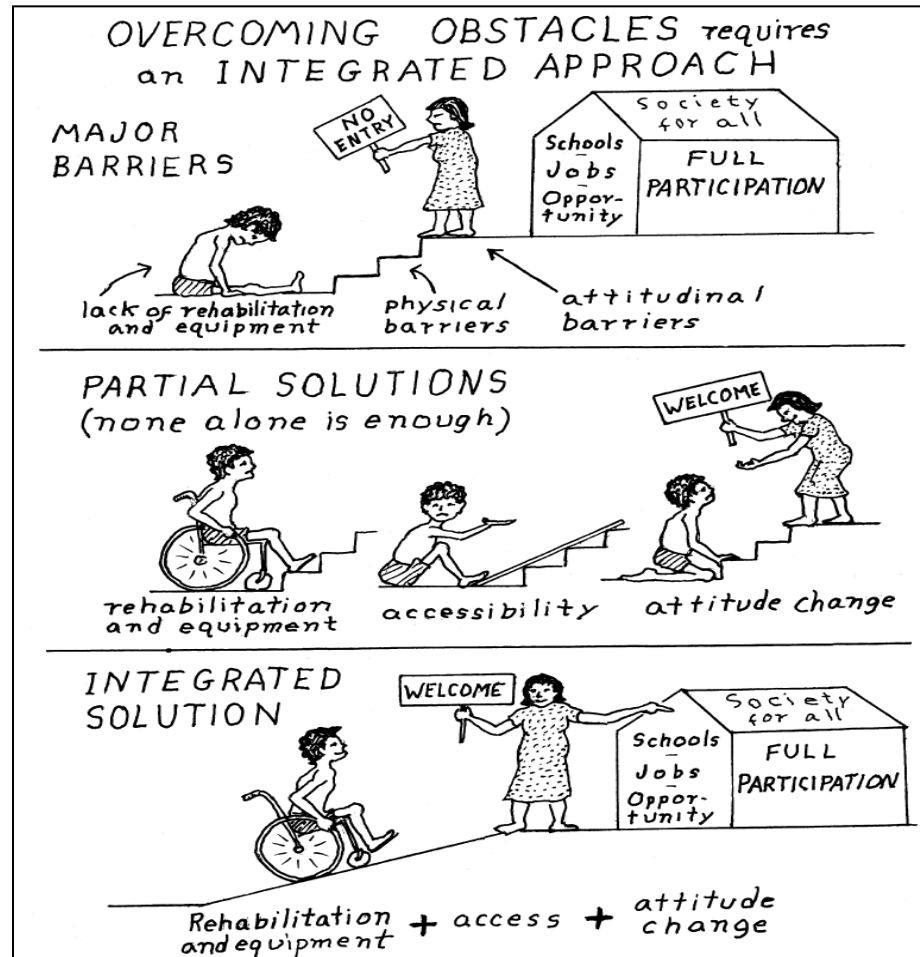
OVERCOMING OBSTACLES requires an INTEGRATED APPROACH

MAJOR BARRIERS

NO ENTRY

Society for all

Schools
Jobs
Opportunity

FULL PARTICIPATION

lack of rehabilitation and equipment

physical barriers

attitudinal barriers

PARTIAL SOLUTIONS (none alone is enough)

WELCOME

rehabilitation and equipment

accessibility

attitude change

INTEGRATED SOLUTION

WELCOME

Society for all

Schools
Jobs
Opportunity

FULL PARTICIPATION

Rehabilitation and equipment + access + attitude change